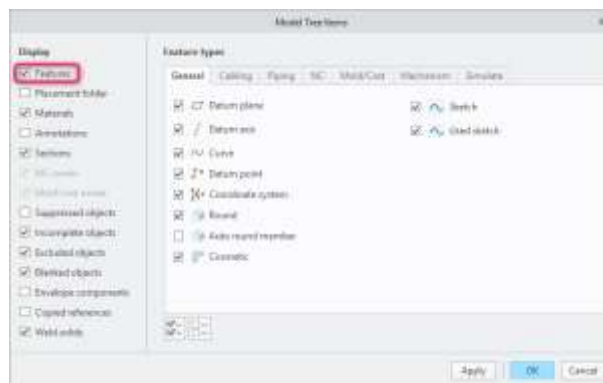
Model Tree Items

Display

Features

Placement folder

Materials

Annotations

Sections

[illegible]

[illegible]

Suppressed objects

Incomplete objects

Excluded objects

Blanked objects

Envelope components

Copied references

Weld welds

Feature types

General | Cabling | Piping | NC | Mold/Cast | Mechanism | Simulate

Datum plane

Datum axis

Curve

Datum point

Coordinate system

Round

Auto round member

Cosmetic

Sketch

Used sketch

Apply | OK | Cancel